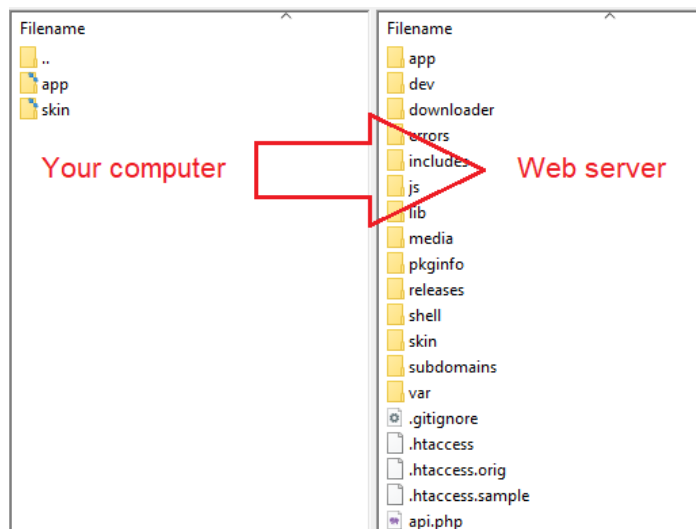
Filename
..
app
skin

Your computer

Filename
app
dev
downloader
errors
includes
js
lib
media
pkginfo
releases
shell
skin
subdomains
var
.gitignore
.htaccess
.htaccess.orig
.htaccess.sample
api.php

Web server